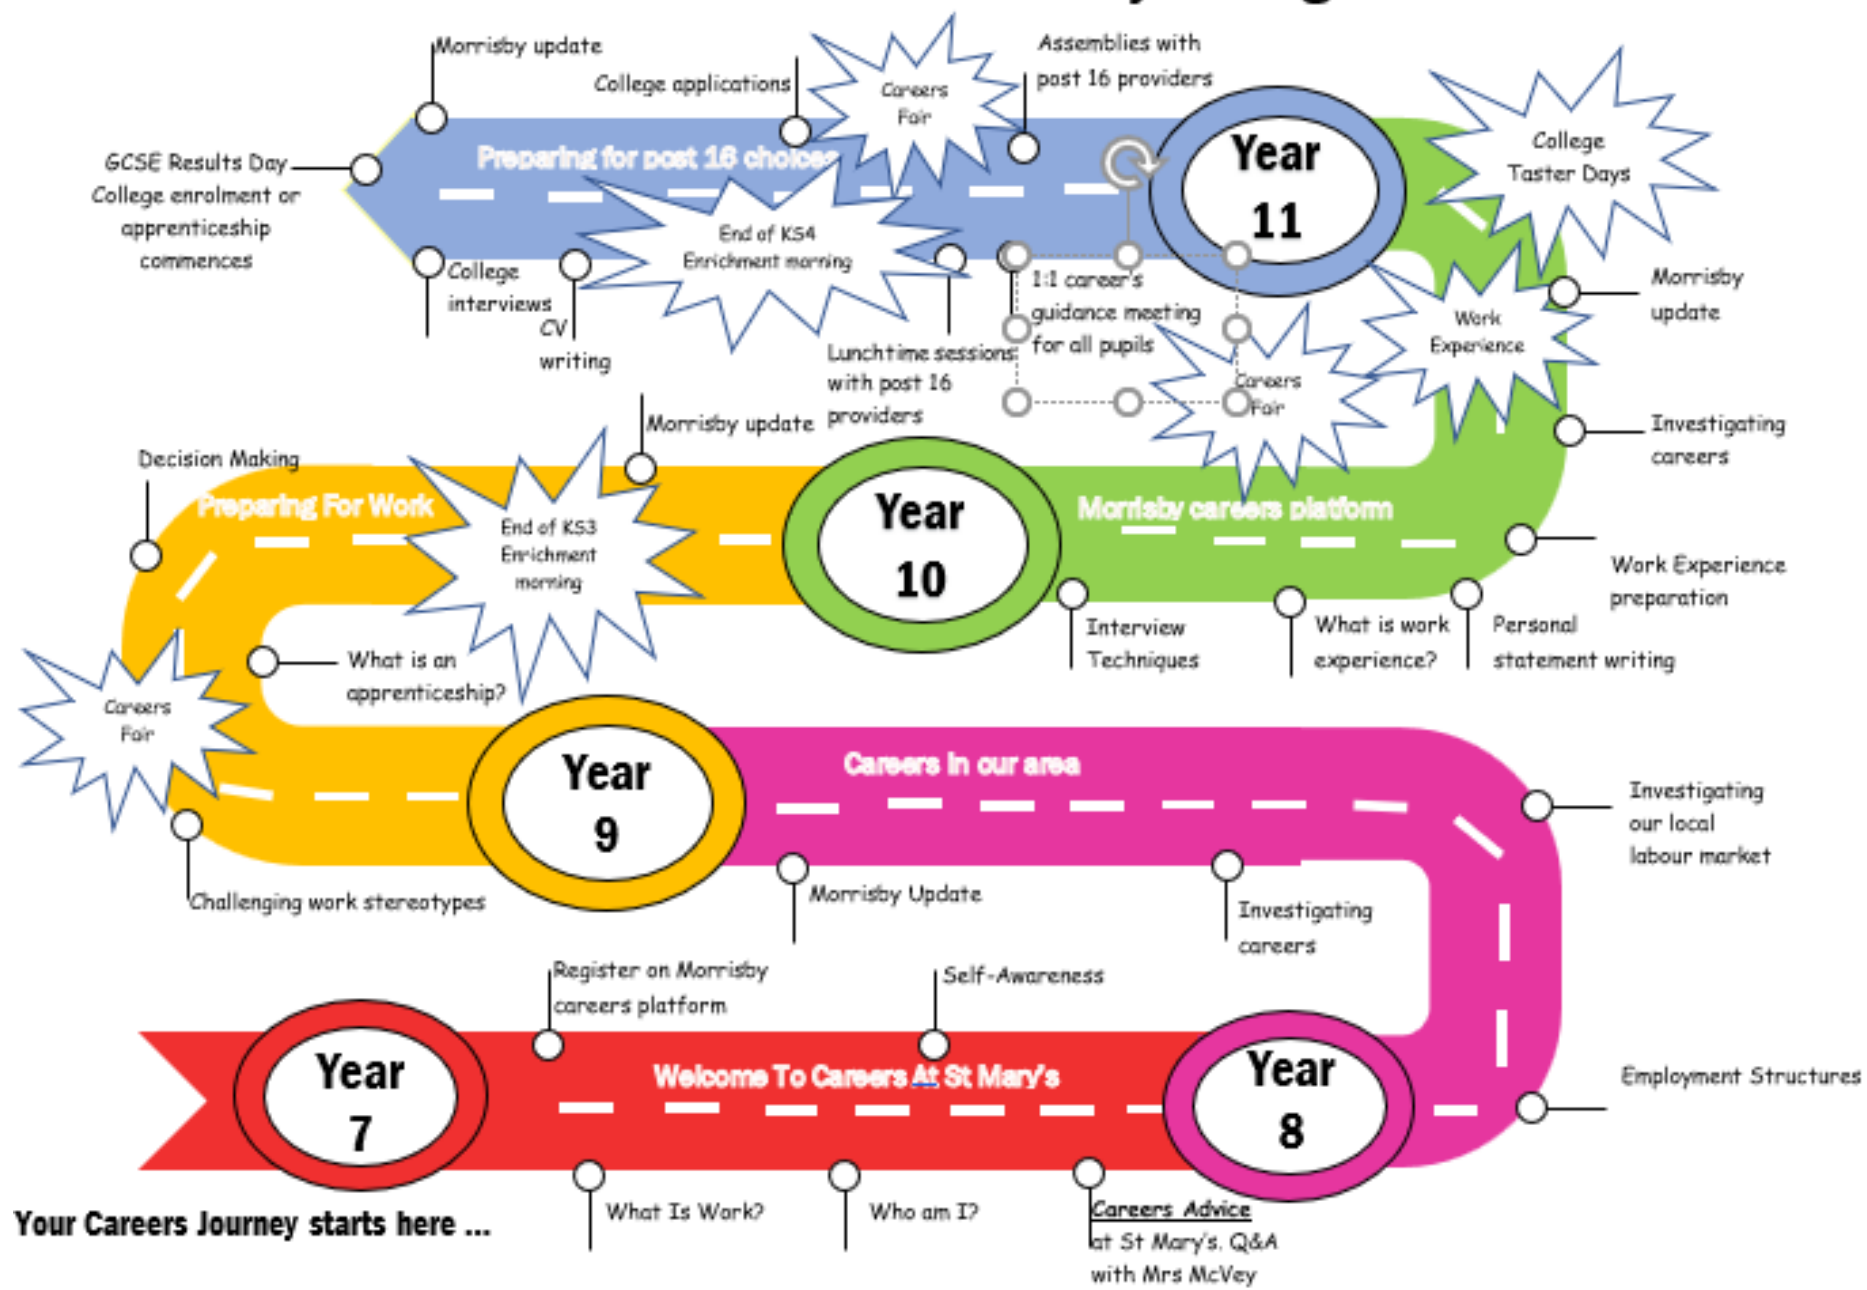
Morrisby update

College applications

Careers Fair

Assemblies with post 16 providers

GCSE Results Day College enrolment or apprenticeship commences

Preparing for post 16 choices

Year 11

College Taster Days

End of KS4 Enrichment morning

College interviews

CV writing

1:1 career's guidance meeting for all pupils

Lunchtime sessions with post 16 providers

Work Experience

Morrisby update

Careers Fair

Morrisby update

Investigating careers

Decision Making

Preparing For Work

End of KS3 Enrichment morning

Year 10

Morrisby careers platform

Work Experience preparation

Interview Techniques

What is work experience?

Personal statement writing

What is an apprenticeship?

Careers Fair

Year 9

Careers in our area

Investigating our local labour market

Challenging work stereotypes

Morrisby Update

Investigating careers

Register on Morrisby careers platform

Self-Awareness

Year 7

Welcome To Careers At St Mary's

Year 8

Employment Structures

Your Careers Journey starts here ...

What Is Work?

Who am I?

Careers Advice at St Mary's. Q&A with Mrs McVey